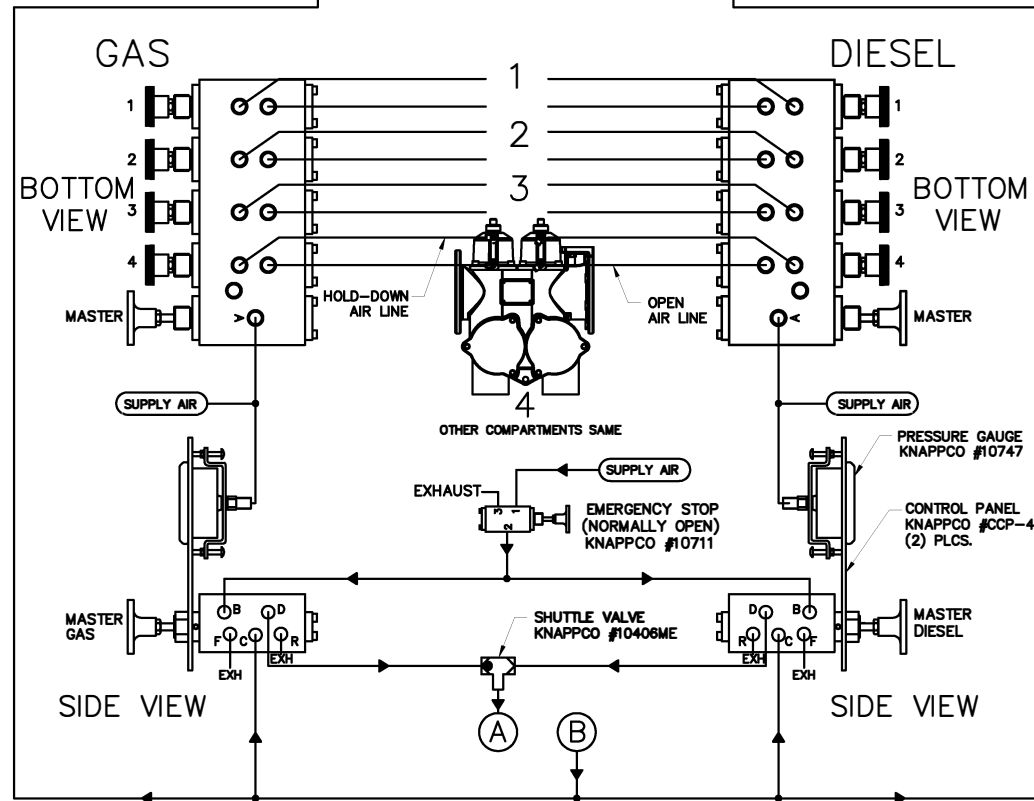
GAS

DIESEL

1

2

3

1

2

3

4

BOTTOM VIEW

1

2

3

4

BOTTOM VIEW

MASTER

MASTER

HOLD-DOWN AIR LINE

OPEN AIR LINE

4

OTHER COMPARTMENTS SAME

SUPPLY AIR

SUPPLY AIR

PRESSURE GAUGE KNAPPCO #10747

SUPPLY AIR

EXHAUST

3

1

2

EMERGENCY STOP (NORMALLY OPEN) KNAPPCO #10711

CONTROL PANEL KNAPPCO #CCP-4 (2) PLCS.

MASTER GAS

B

D

F

C

R

EXH

EXH

SHUTTLE VALVE KNAPPCO #10406ME

D

B

R

C

F

EXH

EXH

MASTER DIESEL

SIDE VIEW

A

B

SIDE VIEW